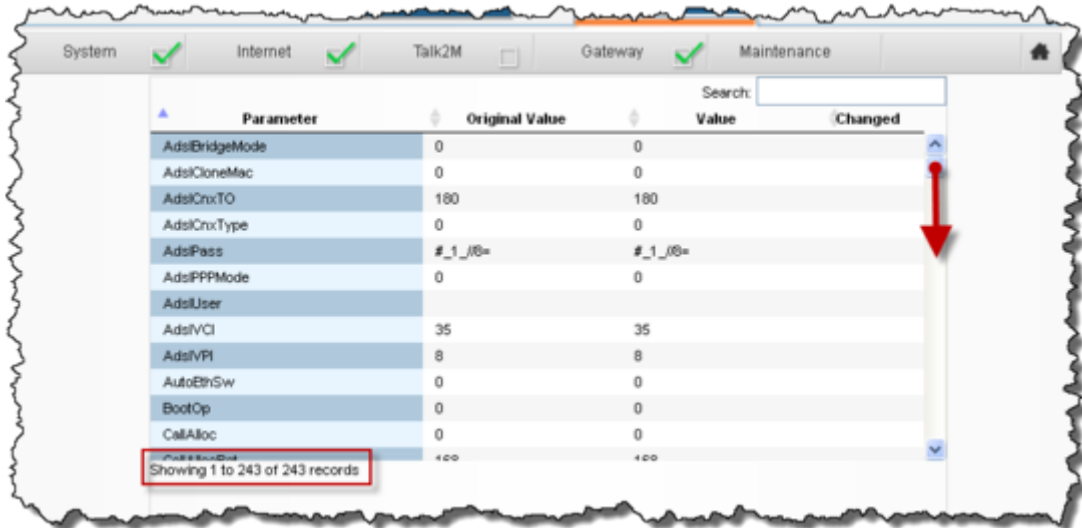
System Internet Talk2M Gateway Maintenance

Search:

| Parameter | Original Value | Value | Changed |
|---|---|---|---|
| AdslBridgeMode | 0 | 0 | |
| AdslCloneMac | 0 | 0 | |
| AdslCnxTO | 180 | 180 | |
| AdslCnxType | 0 | 0 | |
| AdslPass | #_1_//8= | #_1_//8= | |
| AdslPPPMode | 0 | 0 | |
| AdslUser | | | |
| AdslVCI | 35 | 35 | |
| AdslVPI | 8 | 8 | |
| AutoEthSw | 0 | 0 | |
| BootOp | 0 | 0 | |
| CallAlloc | 0 | 0 | |
| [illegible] | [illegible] | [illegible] | |

Showing 1 to 243 of 243 records